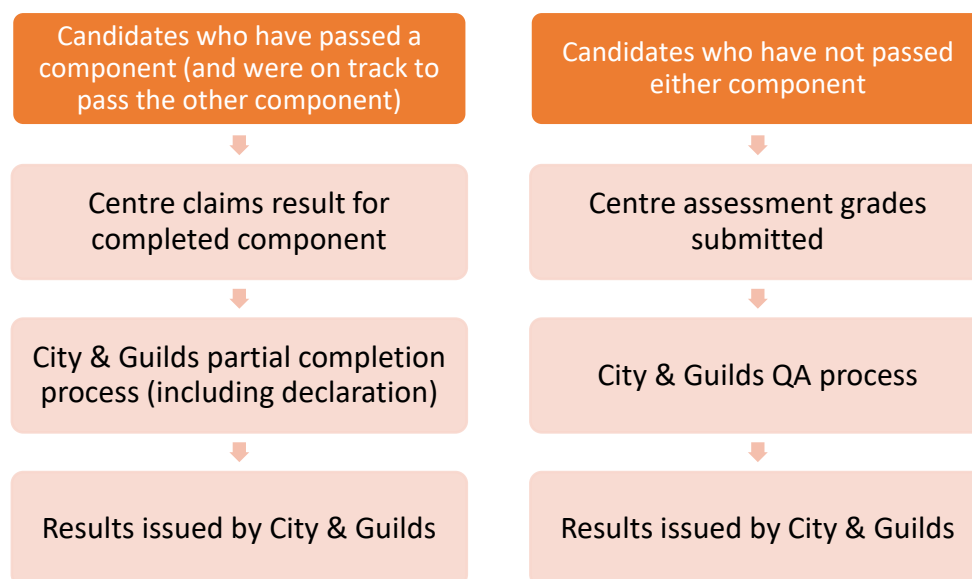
Candidates who have passed a component (and were on track to pass the other component)

Centre claims result for completed component

City & Guilds partial completion process (including declaration)

Results issued by City & Guilds

Candidates who have not passed either component

Centre assessment grades submitted

City & Guilds QA process

Results issued by City & Guilds